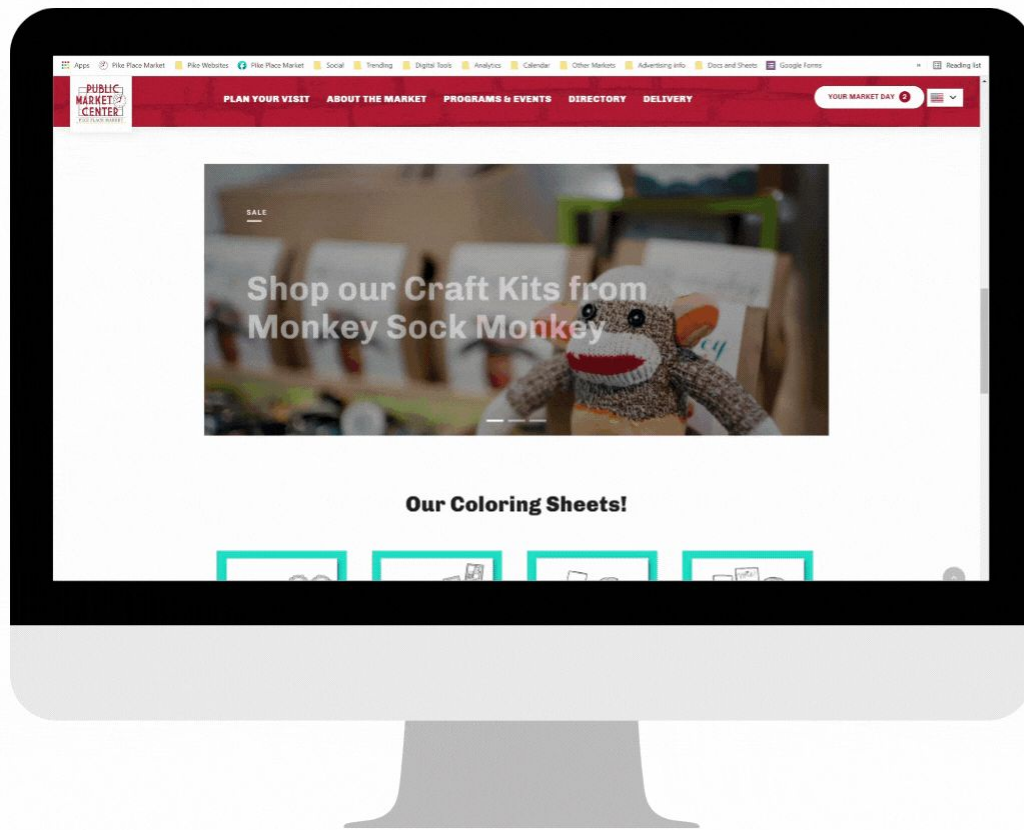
Apps Pike Place Market Pike Websites Pike Place Market Social Trending Digital Tools Analytics Calendar Other Markets Advertising info Docs and Sheets Google Forms » Reading list

PUBLIC MARKET CENTER PIKE PLACE MARKET

PLAN YOUR VISIT ABOUT THE MARKET PROGRAMS & EVENTS DIRECTORY DELIVERY

YOUR MARKET DAY 2

SALE

Shop our Craft Kits from Monkey Sock Monkey

Our Coloring Sheets!